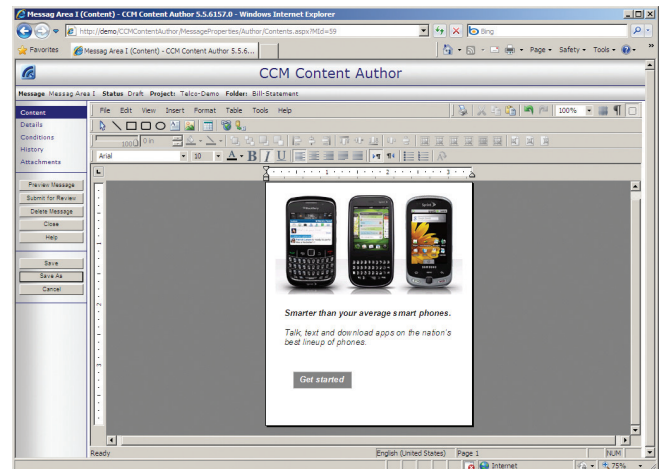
Messag Area I (Content) - CCM Content Author 5.5.6157.0 - Windows Internet Explorer

http://demo/CCMContentAuthor/MessageProperties/Author/Contents.aspx?MId=59

Bing

Favorites

Messag Area I (Content) - CCM Content Author 5.5.6...

Page ▾ Safety ▾ Tools ▾

CCM Content Author

Message Messag Area I Status Draft Project: Telco-Demo Folder: Bill-Statement

Content
Details
Conditions
History
Attachments

File Edit View Insert Format Table Tools Help

100%

Arial

10

Preview Message
Submit for Review
Delete Message
Close
Help

Save
Save As
Cancel

Smarter than your average smart phones.

Talk, text and download apps on the nation's best lineup of phones.

Get started

Ready

English (United States)

Page 1

NUM

Internet

75%